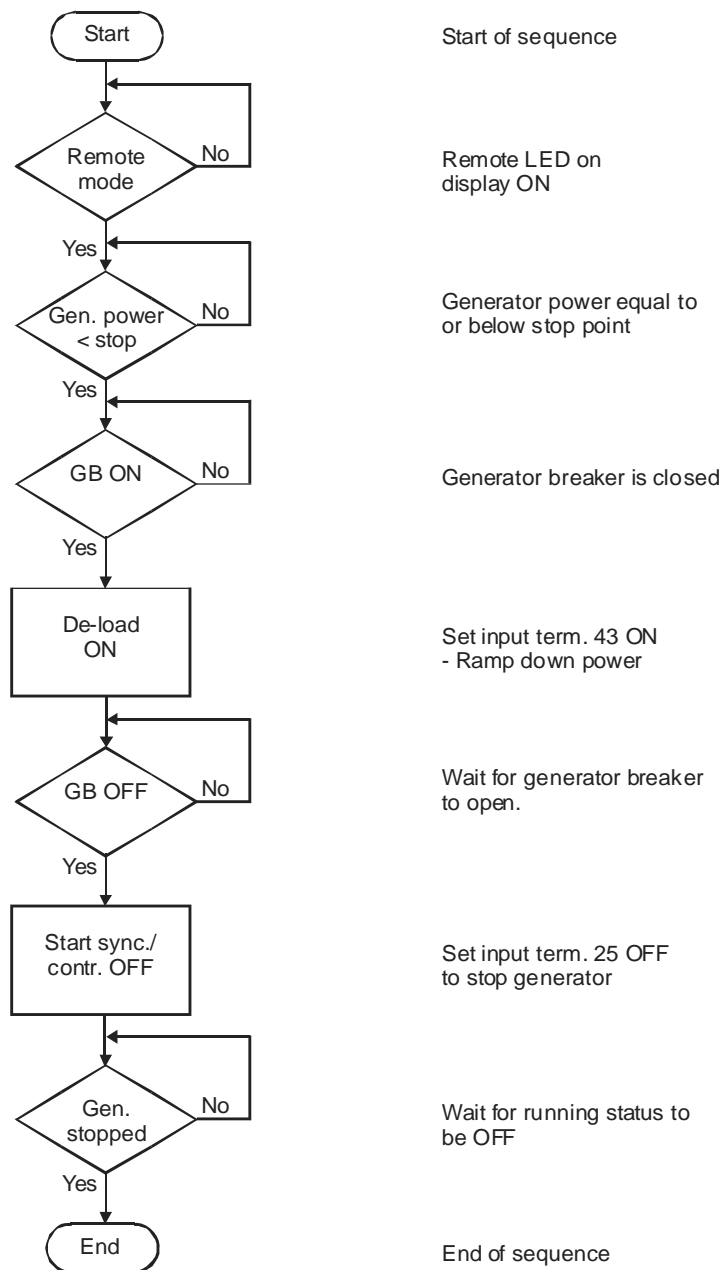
Start

Start of sequence

Remote mode

No

Remote LED on display ON

Yes

Gen. power < stop

No

Generator power equal to or below stop point

Yes

GB ON

No

Generator breaker is closed

Yes

De-load ON

Set input term. 43 ON
- Ramp down power

GB OFF

No

Wait for generator breaker to open.

Yes

Start sync./ contr. OFF

Set input term. 25 OFF to stop generator

Gen. stopped

No

Wait for running status to be OFF

Yes

End

End of sequence